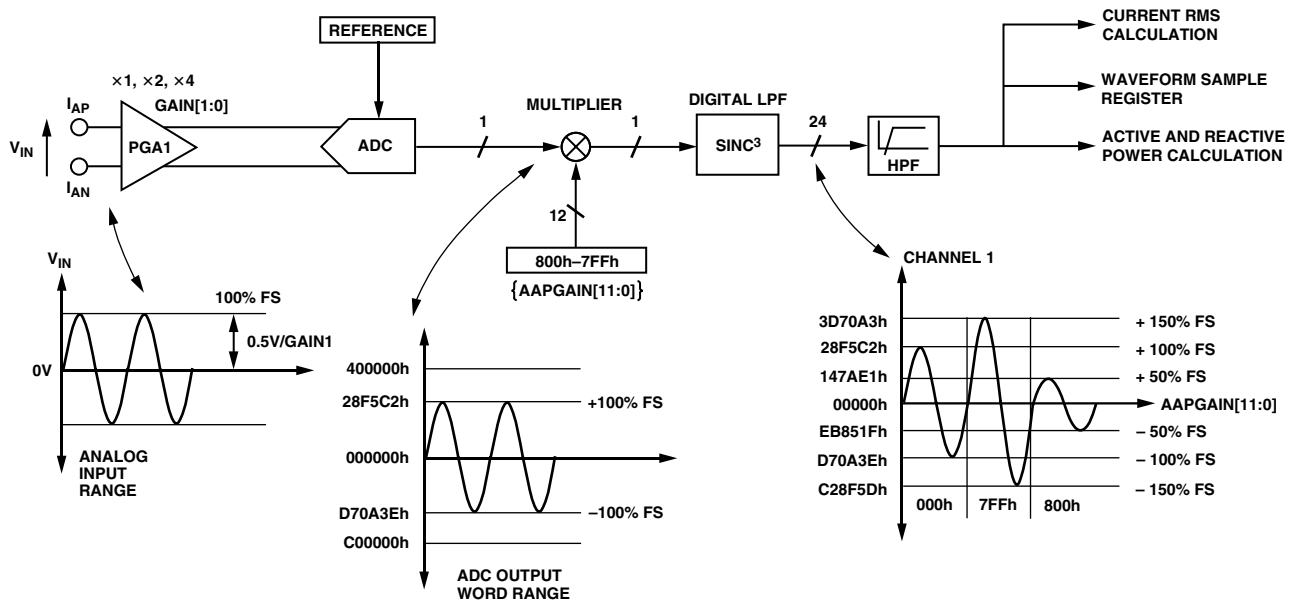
REFERENCE

×1, ×2, ×4
GAIN[1:0]

$I_{AP}$

$V_{IN}$

PGA1

$I_{AN}$

ADC

1

MULTIPLIER

1

DIGITAL LPF

SINC$^3$

24

HPF

CURRENT RMS CALCULATION

WAVEFORM SAMPLE REGISTER

ACTIVE AND REACTIVE POWER CALCULATION

12

800h–7FFh
{AAPGAIN[11:0]}

$V_{IN}$

100% FS

0.5V/GAIN1

0V

ANALOG INPUT RANGE

400000h

28F5C2h

+100% FS

000000h

D70A3Eh

–100% FS

C00000h

ADC OUTPUT WORD RANGE

CHANNEL 1

3D70A3h
+ 150% FS
28F5C2h
+ 100% FS
147AE1h
+ 50% FS
00000h
AAPGAIN[11:0]
EB851Fh
– 50% FS
D70A3Eh
– 100% FS
C28F5Dh
– 150% FS

000h
7FFh
800h